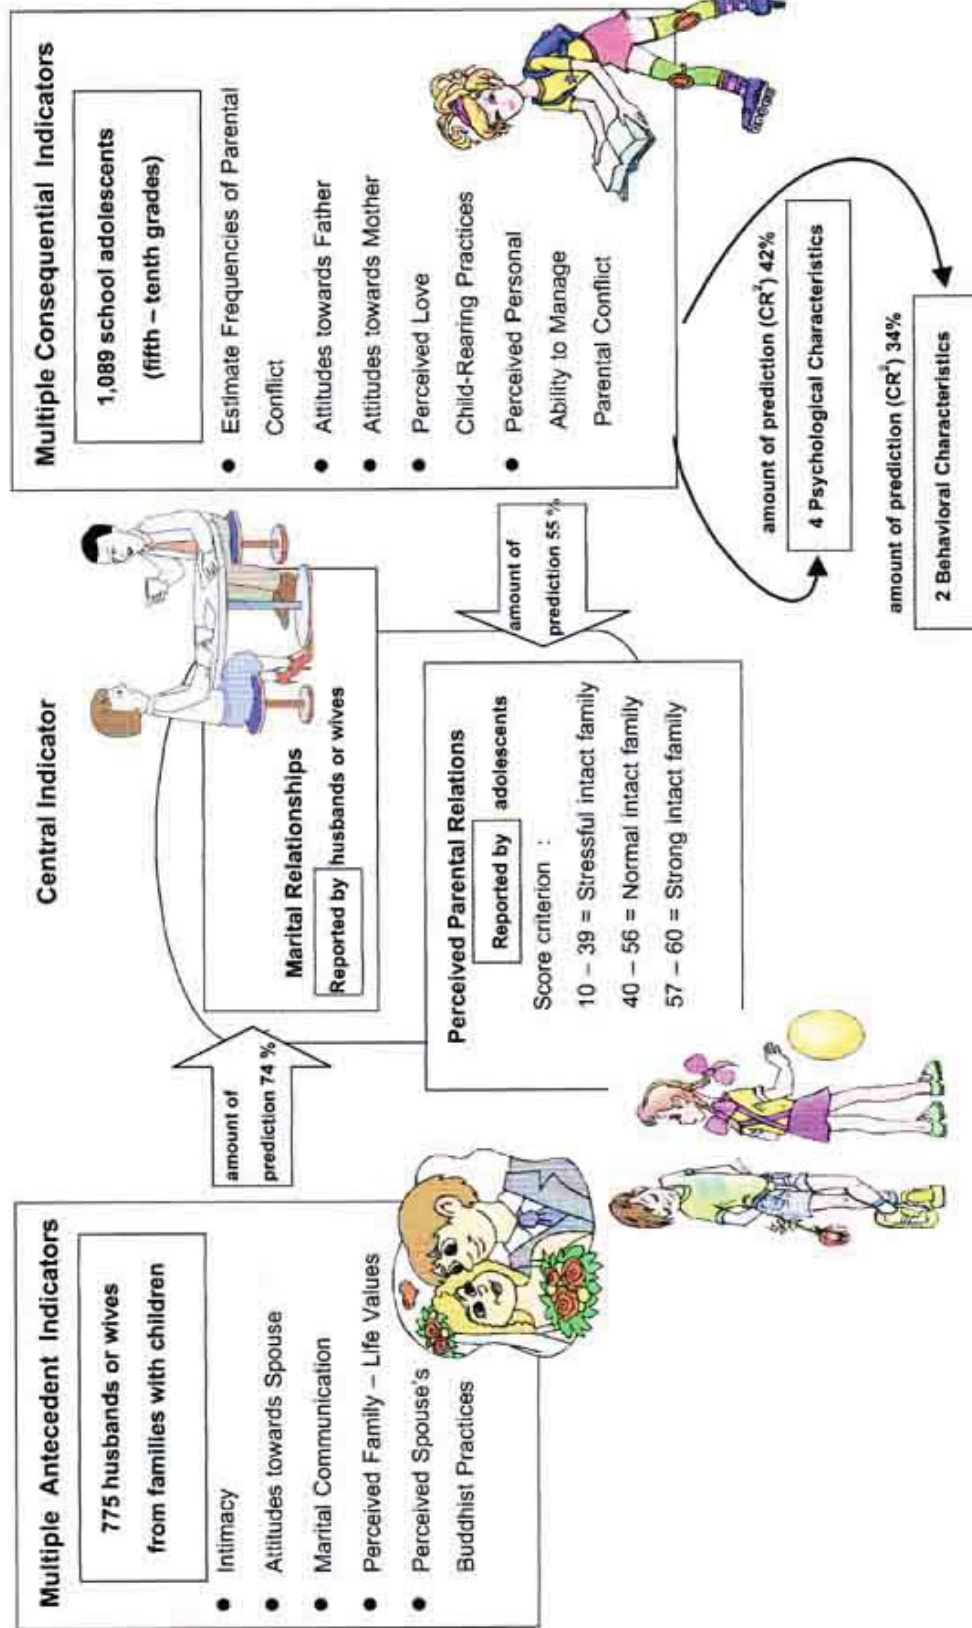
Multiple Antecedent Indicators

775 husbands or wives from families with children

- Intimacy
- Attitudes towards Spouse
- Marital Communication
- Perceived Family – Life Values
- Perceived Spouse's Buddhist Practices

amount of prediction 74 %

Central Indicator

Marital Relationships

Reported by husbands or wives

Perceived Parental Relations

Reported by adolescents

Score criterion :

10 – 39 = Stressful intact family

40 – 56 = Normal intact family

57 – 60 = Strong intact family

amount of prediction 55 %

Multiple Consequential Indicators

1,089 school adolescents (fifth – tenth grades)

- Estimate Frequencies of Parental Conflict
- Attitudes towards Father
- Attitudes towards Mother
- Perceived Love
- Child-Rearing Practices
- Perceived Personal Ability to Manage Parental Conflict

amount of prediction ($CR^2$) 42%

4 Psychological Characteristics

amount of prediction ($CR^2$) 34%

2 Behavioral Characteristics